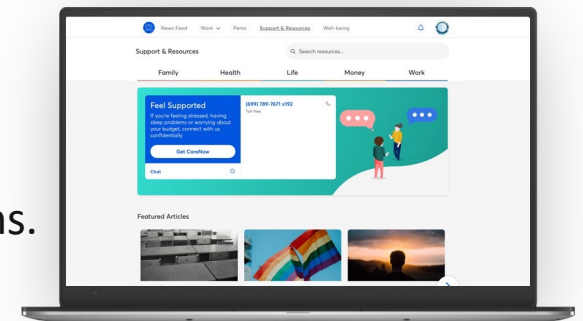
ns.

News Feed Work Perks Support & Resources Well-being

Support & Resources

Search resources...

Family Health Life Money Work

Feel Supported

If you're feeling stressed, having sleep problems or worrying about your budget, connect with us confidentially

Get CareNow

Chat

(699) 789-7671 x192

Toll-free

Featured Articles